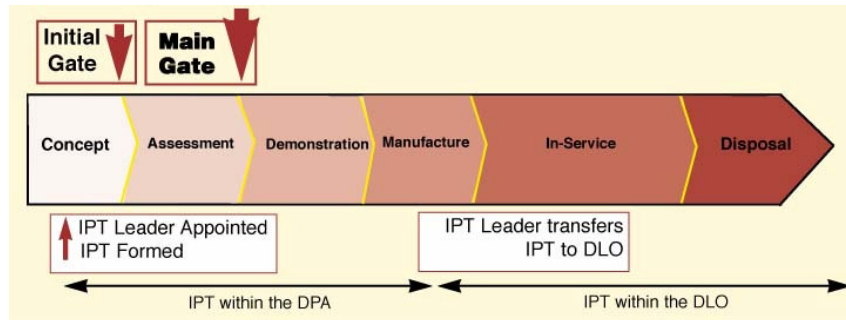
Initial Gate

Main Gate

Concept

Assessment

Demonstration

Manufacture

In-Service

Disposal

IPT Leader Appointed
IPT Formed

IPT Leader transfers
IPT to DLO

IPT within the DPA

IPT within the DLO